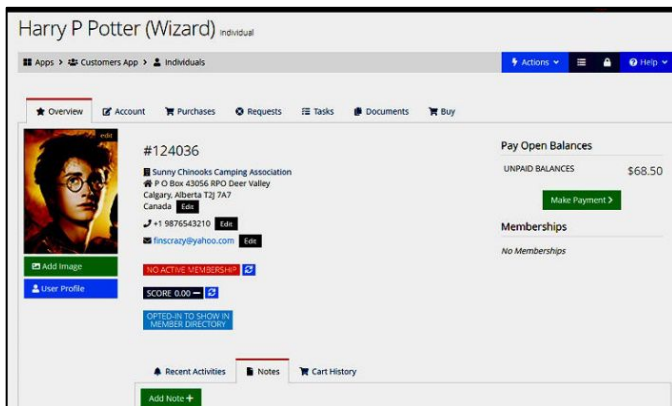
Harry P Potter (Wizard) Individual

Apps > Customers App > Individuals

Actions Help

Overview Account Purchases Requests Tasks Documents Buy

edit

#124036

Sunny Chinooks Camping Association
P O Box 43056 RPO Deer Valley
Calgary, Alberta T2J 7A7
Canada Edit

+1 9876543210 Edit

finscrazy@yahoo.com Edit

NO ACTIVE MEMBERSHIP

SCORE 0.00

OPTED-IN TO SHOW IN MEMBER DIRECTORY

Add Image

User Profile

Pay Open Balances

UNPAID BALANCES $68.50

Make Payment >

Memberships

No Memberships

Recent Activities Notes Cart History

Add Note +